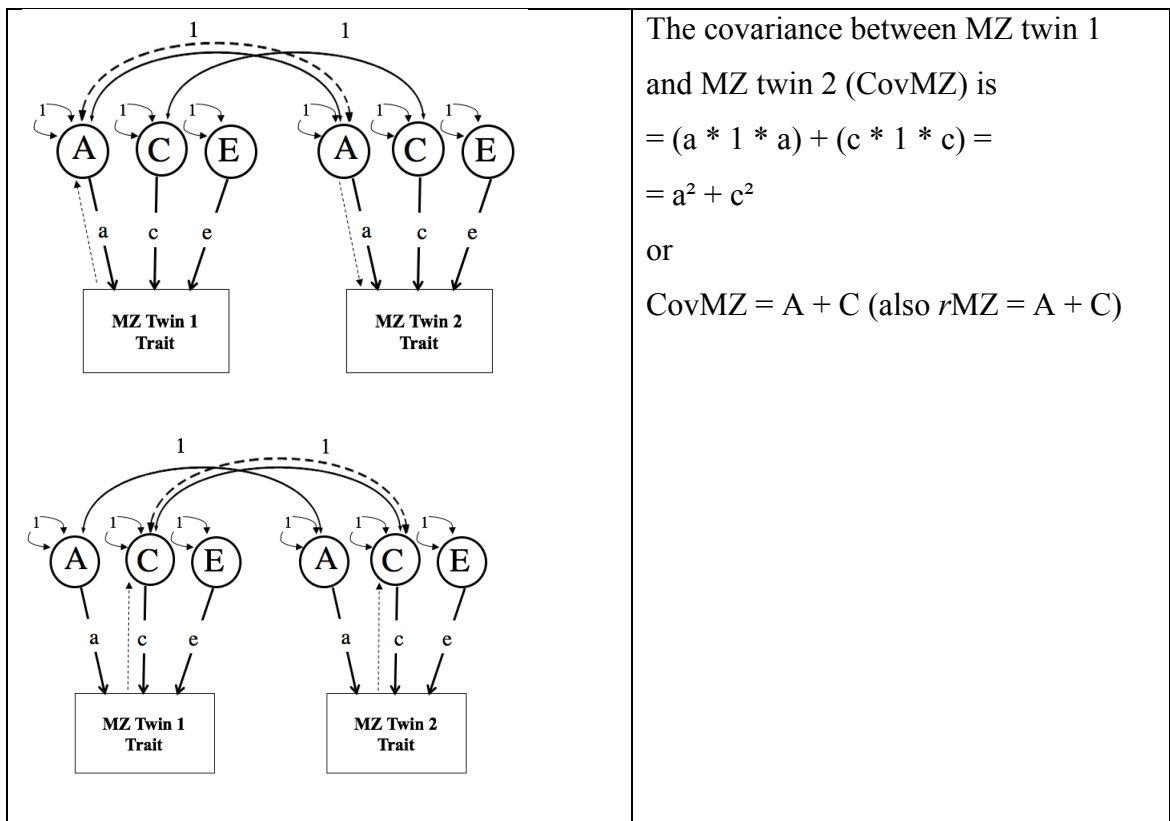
| 1 1 1 1 1 1 1 1 A C E A C E a c e a c e MZ Twin 1 Trait MZ Twin 2 Trait 1 1 1 1 1 1 1 1 A C E A C E a c e a c e MZ Twin 1 Trait MZ Twin 2 Trait | The covariance between MZ twin 1 and MZ twin 2 (CovMZ) is = (a * 1 * a) + (c * 1 * c) = = $a^2 + c^2$ or CovMZ = A + C (also *r*MZ = A + C) |
|---|---|